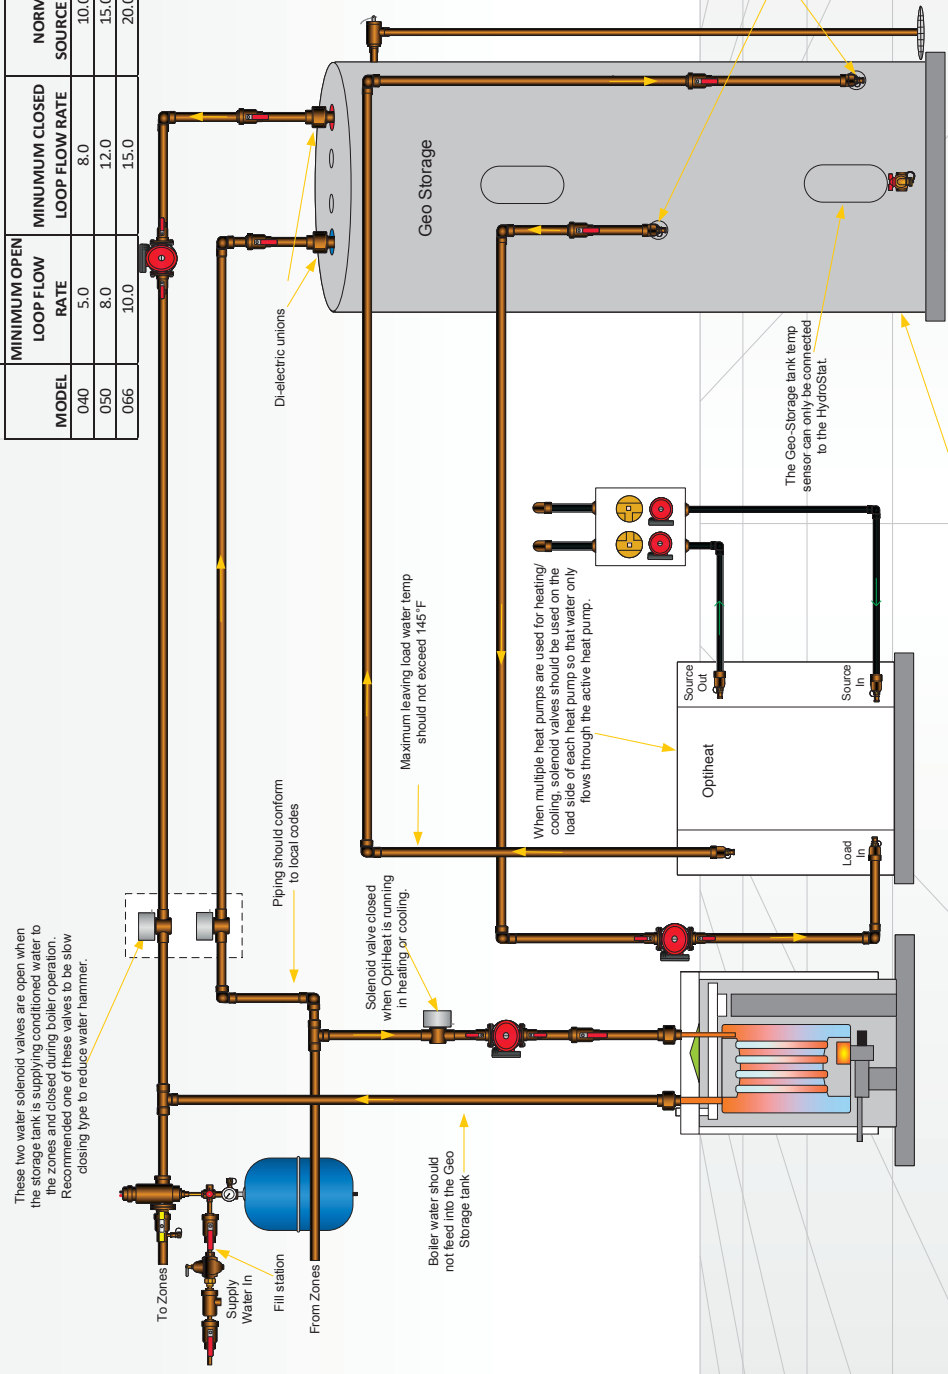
| MODEL | MINIMUM OPEN LOOP FLOW RATE | MINUMUM CLOSED LOOP FLOW RATE | NORM SOURCE |
|---|---|---|---|
| 040 | 5.0 | 8.0 | 10.0 |
| 050 | 8.0 | 12.0 | 15.0 |
| 066 | 10.0 | 15.0 | 20.0 |

Geo Storage

Di-electric unions

The Geo-Storage tank temp sensor can only be connected to the HydroStat.

Maximum leaving load water temp should not exceed 145°F

When multiple heat pumps are used for heating/cooling, solenoid valves should be used on the load side of each heat pump so that water only flows through the active heat pump.

Source Out

Source In

Optiheat

Load In

Piping should conform to local codes

These two water solenoid valves are open when the storage tank is supplying conditioned water to the zones and closed during boiler operation. Recommended one of these valves to be slow closing type to reduce water hammer.

Solenoid valve closed when OptiHeat is running in heating or cooling.

Boiler water should not feed into the Geo Storage tank

To Zones

Supply Water In

Fill station

From Zones